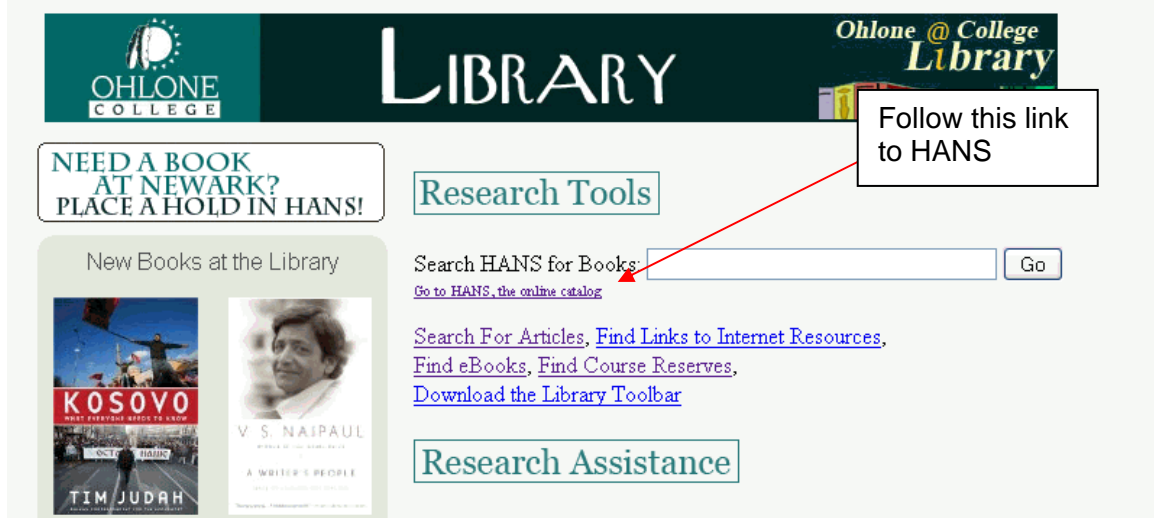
OHLONE COLLEGE

LIBRARY

Ohlone @ College Library

Follow this link to HANS

NEED A BOOK AT NEWARK? PLACE A HOLD IN HANS!

Research Tools

New Books at the Library

Search HANS for Books: Go

Go to HANS, the online catalog

Search For Articles, Find Links to Internet Resources, Find eBooks, Find Course Reserves, Download the Library Toolbar

KOSOVO
WHAT EVERYONE NEEDS TO KNOW
TIM JUDAH

V. S. NAIPAUL
A WRITER'S PEOPLE

Research Assistance